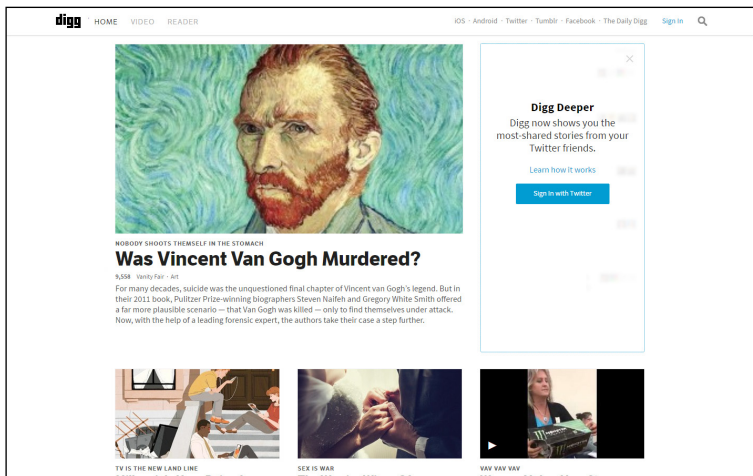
digg HOME VIDEO READER

iOS · Android · Twitter · Tumblr · Facebook · The Daily Digg Sign In

NOBODY SHOOTS THEMSELF IN THE STOMACH

Was Vincent Van Gogh Murdered?

9,558 Vanity Fair · Art

For many decades, suicide was the unquestioned final chapter of Vincent van Gogh's legend. But in their 2011 book, Pulitzer Prize-winning biographers Steven Naifeh and Gregory White Smith offered a far more plausible scenario — that Van Gogh was killed — only to find themselves under attack. Now, with the help of a leading forensic expert, the authors take their case a step further.

Digg Deeper

Digg now shows you the most-shared stories from your Twitter friends.

Learn how it works

Sign In with Twitter

TV IS THE NEW LAND LINE

SEX IS WAR

VAV VAV VAV